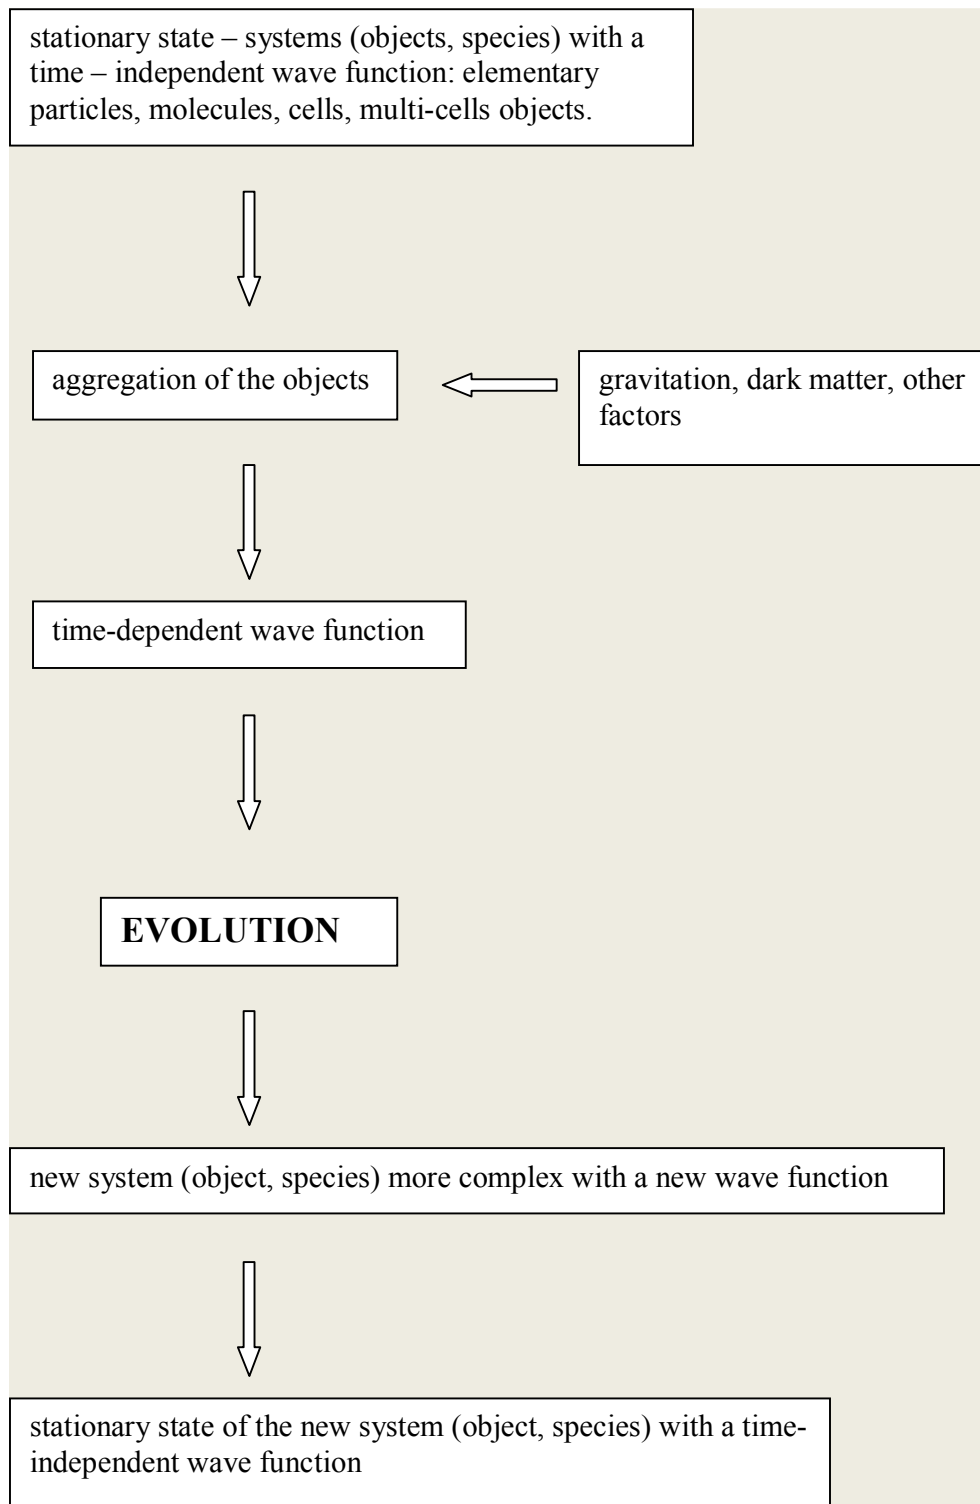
stationary state – systems (objects, species) with a time – independent wave function: elementary particles, molecules, cells, multi-cells objects.

aggregation of the objects

gravitation, dark matter, other factors

time-dependent wave function

EVOLUTION

new system (object, species) more complex with a new wave function

stationary state of the new system (object, species) with a time-independent wave function